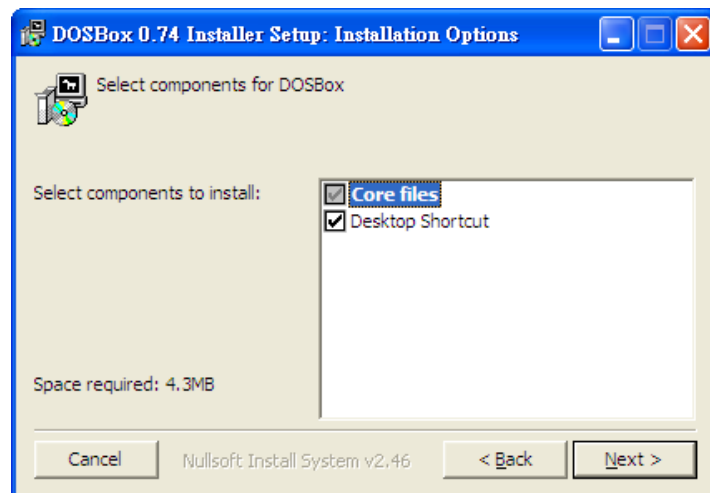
DOSBox 0.74 Installer Setup: Installation Options

Select components for DOSBox

Select components to install:

Core files
Desktop Shortcut

Space required: 4.3MB

Cancel

Nullsoft Install System v2.46

< Back

Next >